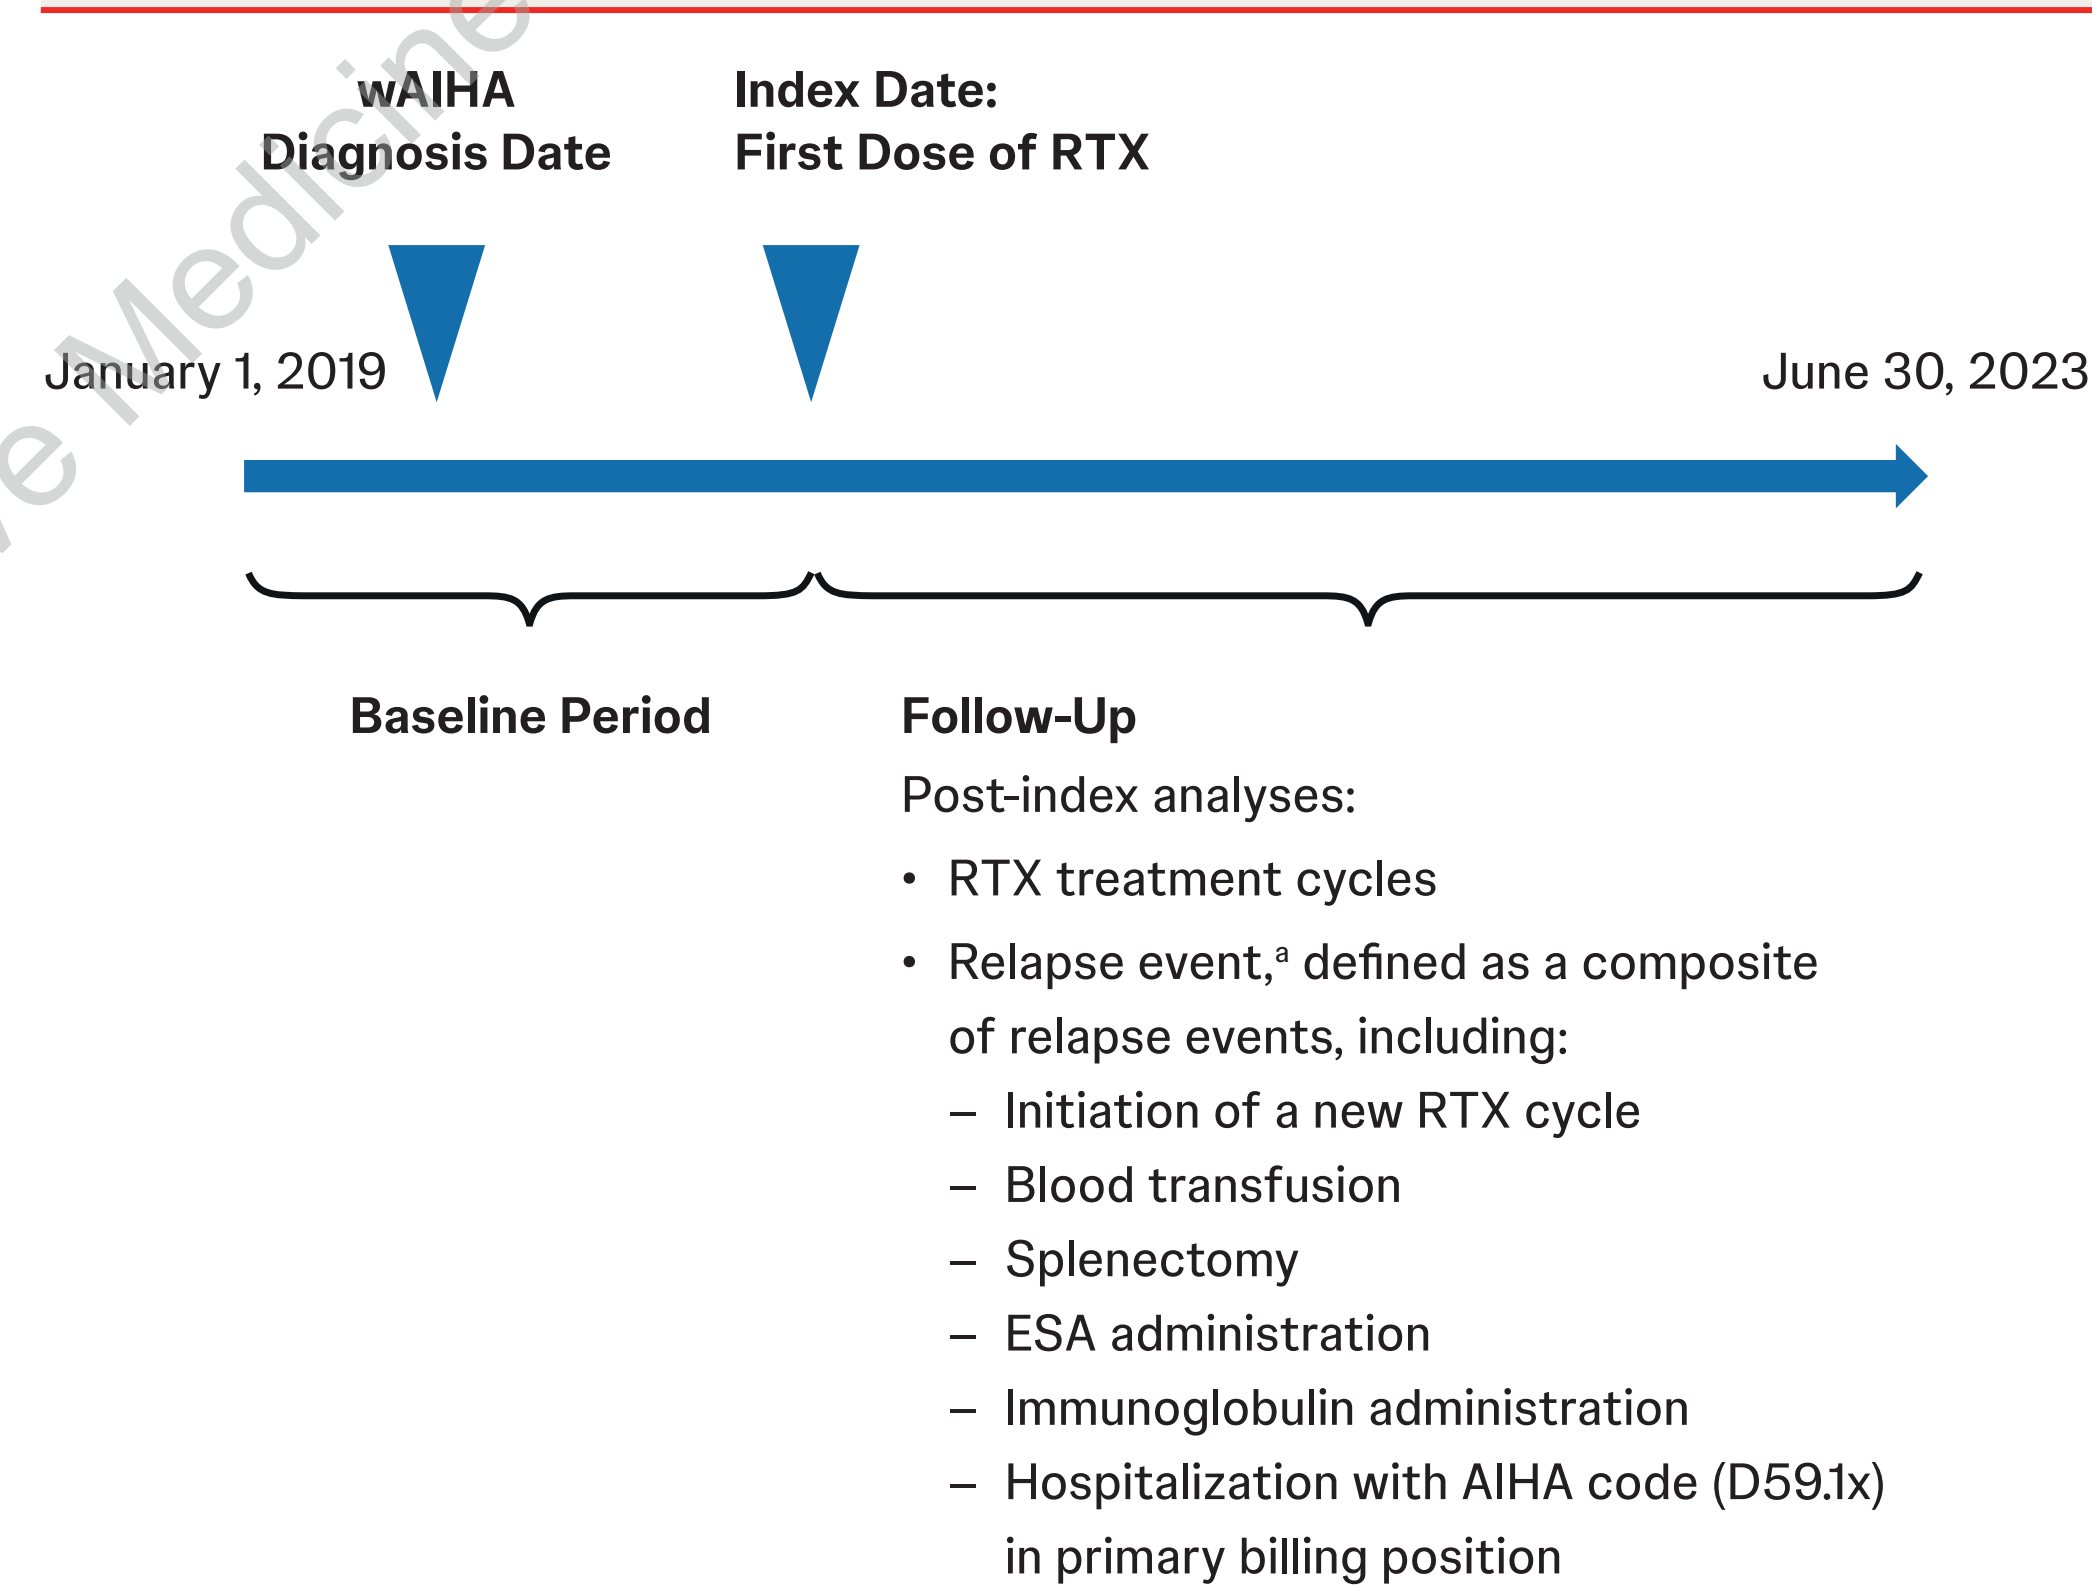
wAIHA
Diagnosis Date

Index Date:
First Dose of RTX

January 1, 2019

June 30, 2023

Baseline Period

Follow-Up

Post-index analyses:

• RTX treatment cycles

• Relapse event,$^{a}$ defined as a composite of relapse events, including:

– Initiation of a new RTX cycle

– Blood transfusion

– Splenectomy

– ESA administration

– Immunoglobulin administration

– Hospitalization with AIHA code (D59.1x) in primary billing position

e Medicine